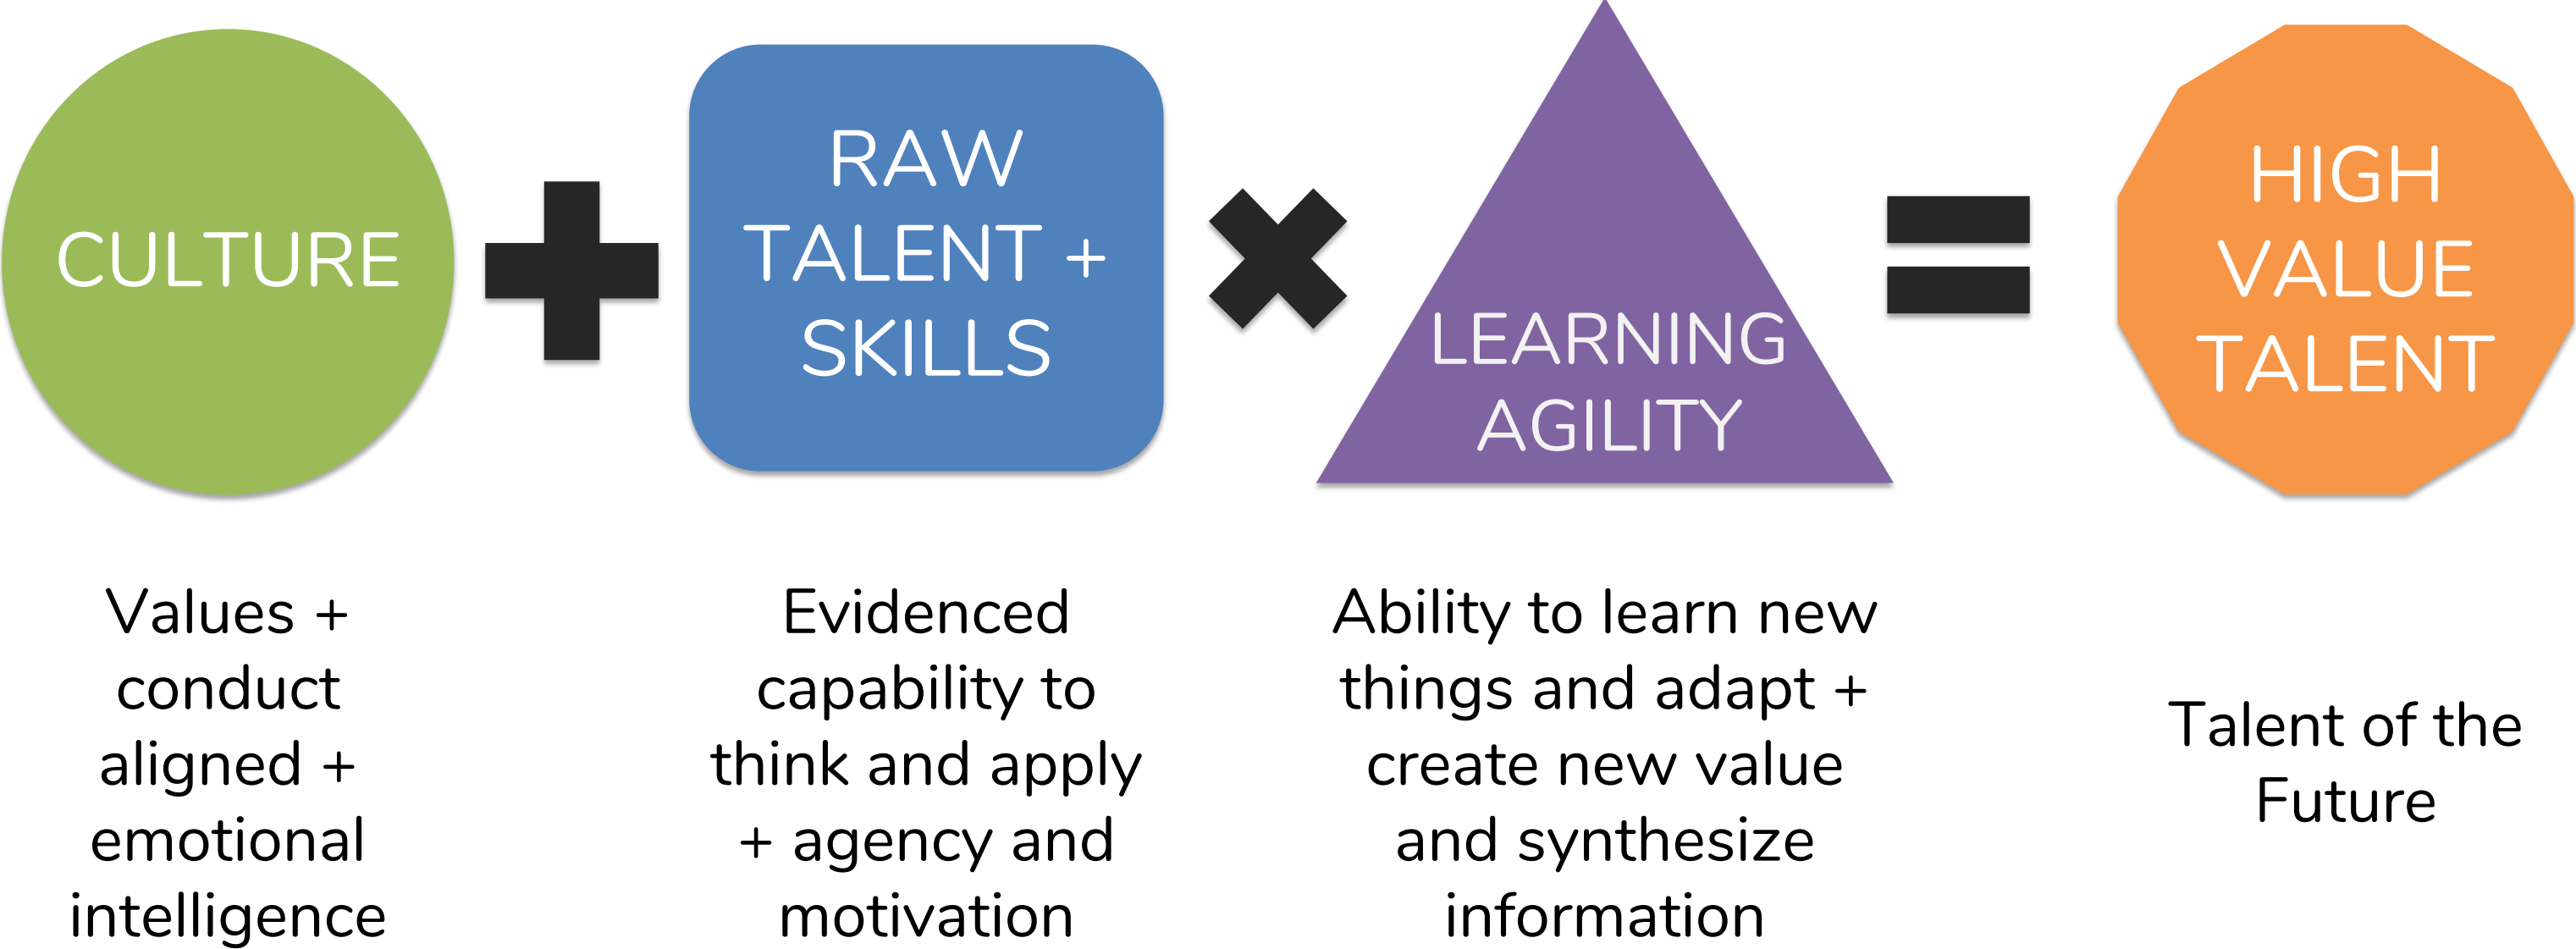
CULTURE

RAW TALENT + SKILLS

LEARNING AGILITY

HIGH VALUE TALENT

Values + conduct aligned + emotional intelligence

Evidenced capability to think and apply + agency and motivation

Ability to learn new things and adapt + create new value and synthesize information

Talent of the Future